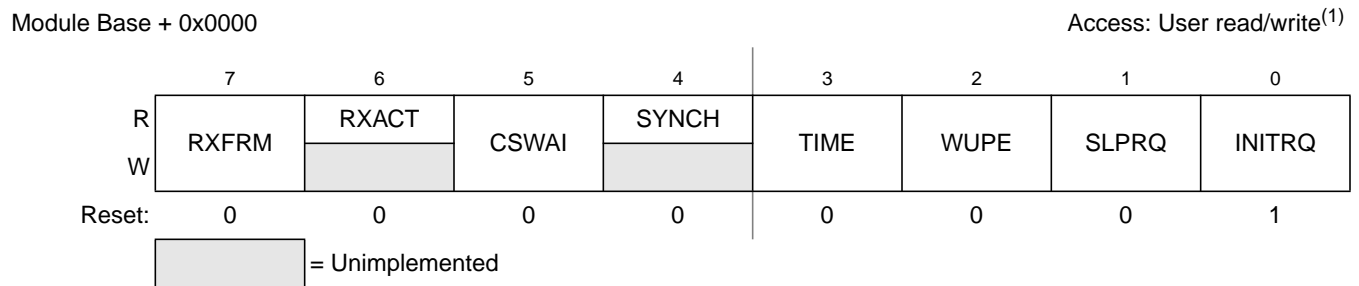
Module Base + 0x0000

Access: User read/write$^{(1)}$

| | 7 | 6 | 5 | 4 | 3 | 2 | 1 | 0 |
|---|---|---|---|---|---|---|---|---|
| R | RXFRM | RXACT | CSWAI | SYNCH | TIME | WUPE | SLPRQ | INITRQ |
| W | | | | | | | | |
| Reset: | 0 | 0 | 0 | 0 | 0 | 0 | 0 | 1 |

= Unimplemented